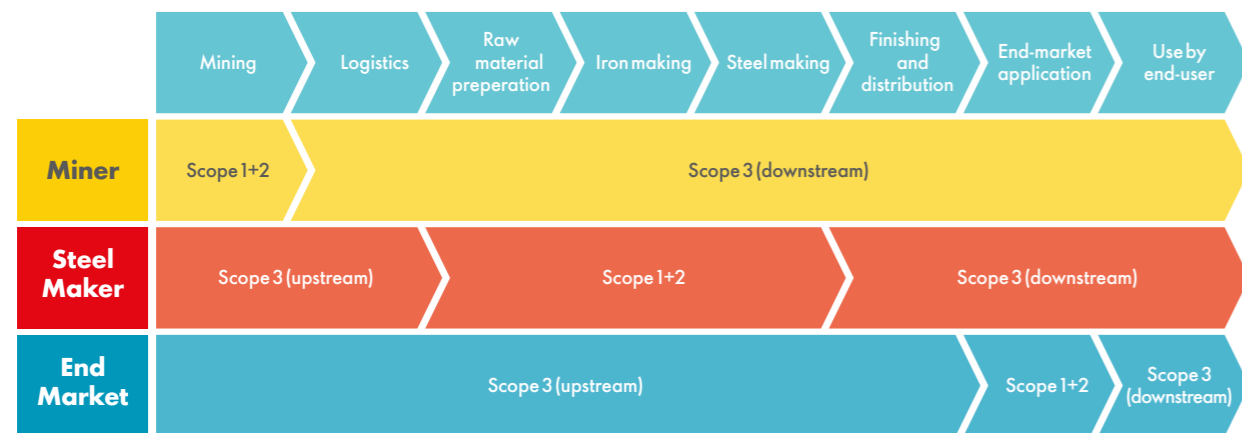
Mining

Logistics

Raw material preperation

Iron making

Steel making

Finishing and distribution

End-market application

Use by end-user

Miner

Scope 1+2

Scope 3 (downstream)

Steel Maker

Scope 3 (upstream)

Scope 1+2

Scope 3 (downstream)

End Market

Scope 3 (upstream)

Scope 1+2

Scope 3 (downstream)